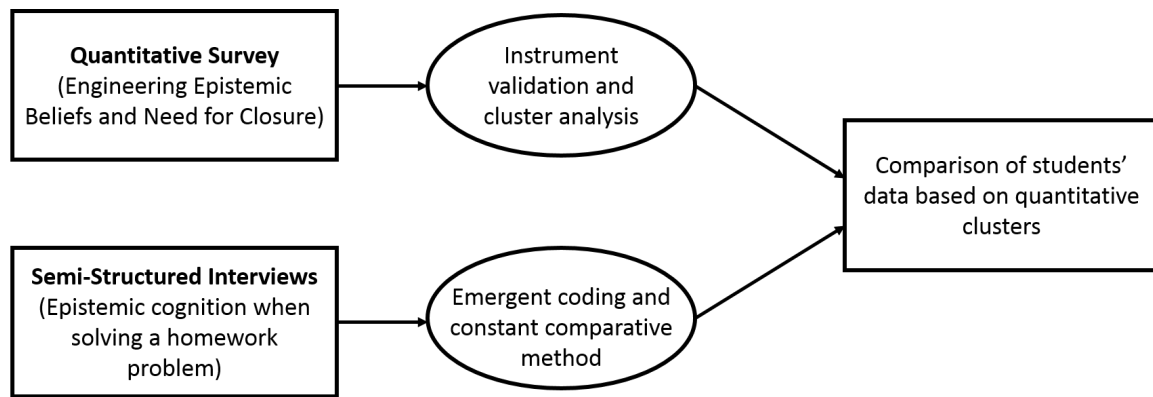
Quantitative Survey
(Engineering Epistemic Beliefs and Need for Closure)

Instrument validation and cluster analysis

Comparison of students' data based on quantitative clusters

Semi-Structured Interviews
(Epistemic cognition when solving a homework problem)

Emergent coding and constant comparative method